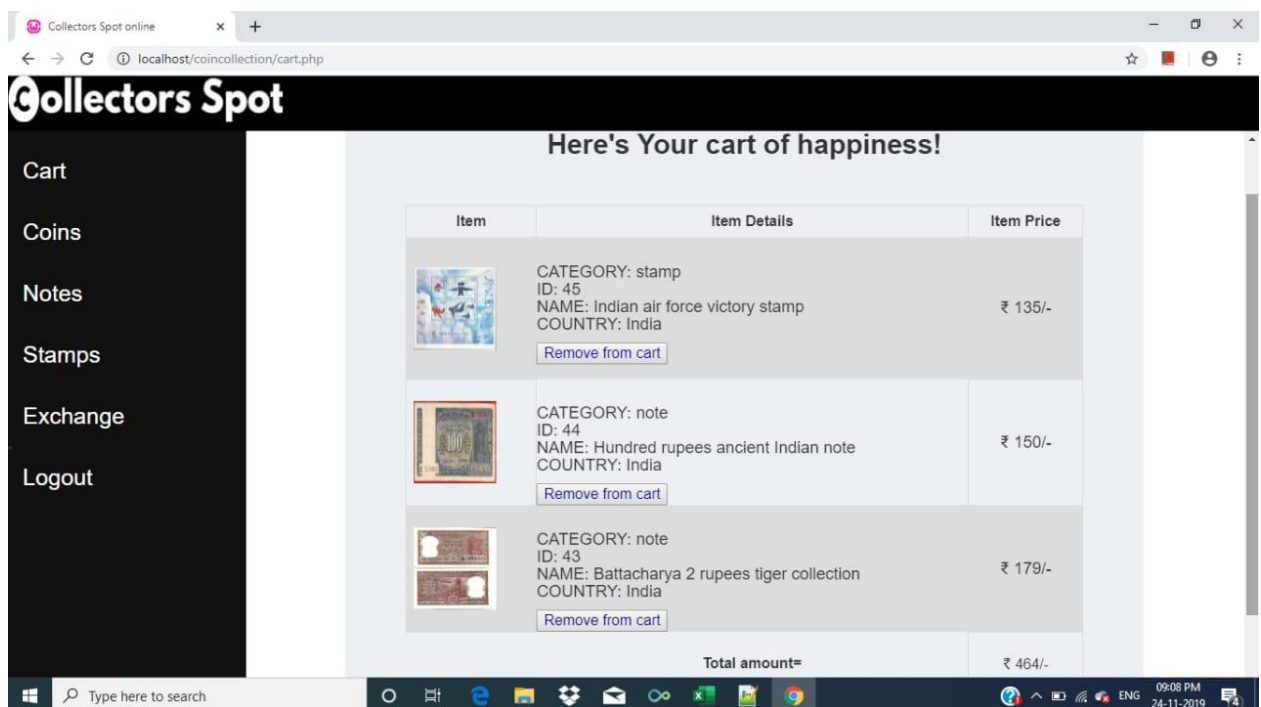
Collectors Spot online × +

localhost/coincollection/cart.php

Collectors Spot

Cart

Coins

Notes

Stamps

Exchange

Logout

Here's Your cart of happiness!

| Item | Item Details | Item Price |
|---|---|---|
| | CATEGORY: stamp ID: 45 NAME: Indian air force victory stamp COUNTRY: India Remove from cart | ₹ 135/- |
| | CATEGORY: note ID: 44 NAME: Hundred rupees ancient Indian note COUNTRY: India Remove from cart | ₹ 150/- |
| | CATEGORY: note ID: 43 NAME: Battacharya 2 rupees tiger collection COUNTRY: India Remove from cart | ₹ 179/- |
| | Total amount= | ₹ 464/- |

Type here to search

ENG 09:08 PM 24-11-2019